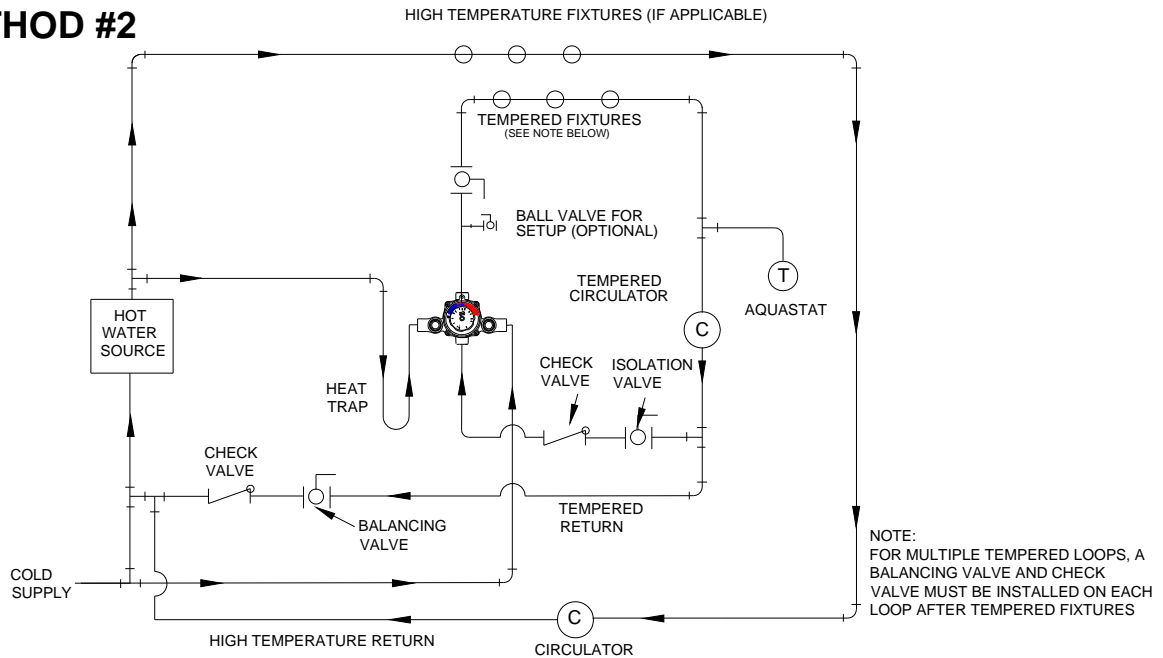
THOD #2

HIGH TEMPERATURE FIXTURES (IF APPLICABLE)

TEMPERED FIXTURES
(SEE NOTE BELOW)

BALL VALVE FOR SETUP (OPTIONAL)

TEMPERED CIRCULATOR

T

AQUASTAT

HOT WATER SOURCE

C

HEAT TRAP

CHECK VALVE

ISOLATION VALVE

CHECK VALVE

BALANCING VALVE

TEMPERED RETURN

NOTE:
FOR MULTIPLE TEMPERED LOOPS, A BALANCING VALVE AND CHECK VALVE MUST BE INSTALLED ON EACH LOOP AFTER TEMPERED FIXTURES

COLD SUPPLY

C

HIGH TEMPERATURE RETURN

CIRCULATOR